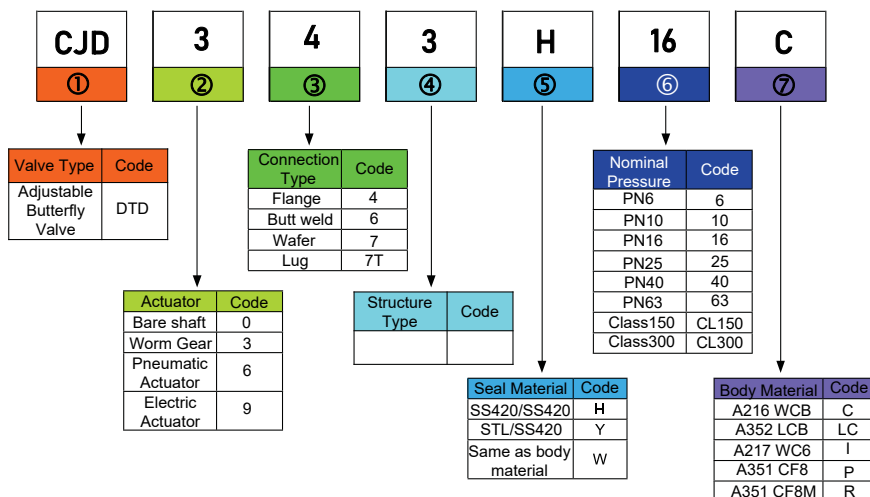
CJD
①

3
②

4
③

3
④

H
⑤

16
⑥

C
⑦

| Valve Type | Code |
|---|---|
| Adjustable Butterfly Valve | DTD |

| Actuator | Code |
|---|---|
| Bare shaft | 0 |
| Worm Gear | 3 |
| Pneumatic Actuator | 6 |
| Electric Actuator | 9 |

| Connection Type | Code |
|---|---|
| Flange | 4 |
| Butt weld | 6 |
| Wafer | 7 |
| Lug | 7T |

| Structure Type | Code |
|---|---|
| | |

| Seal Material | Code |
|---|---|
| SS420/SS420 | H |
| STL/SS420 | Y |
| Same as body material | W |

| Nominal Pressure | Code |
|---|---|
| PN6 | 6 |
| PN10 | 10 |
| PN16 | 16 |
| PN25 | 25 |
| PN40 | 40 |
| PN63 | 63 |
| Class150 | CL150 |
| Class300 | CL300 |

| Body Material | Code |
|---|---|
| A216 WCB | C |
| A352 LCB | LC |
| A217 WC6 | I |
| A351 CF8 | P |
| A351 CF8M | R |